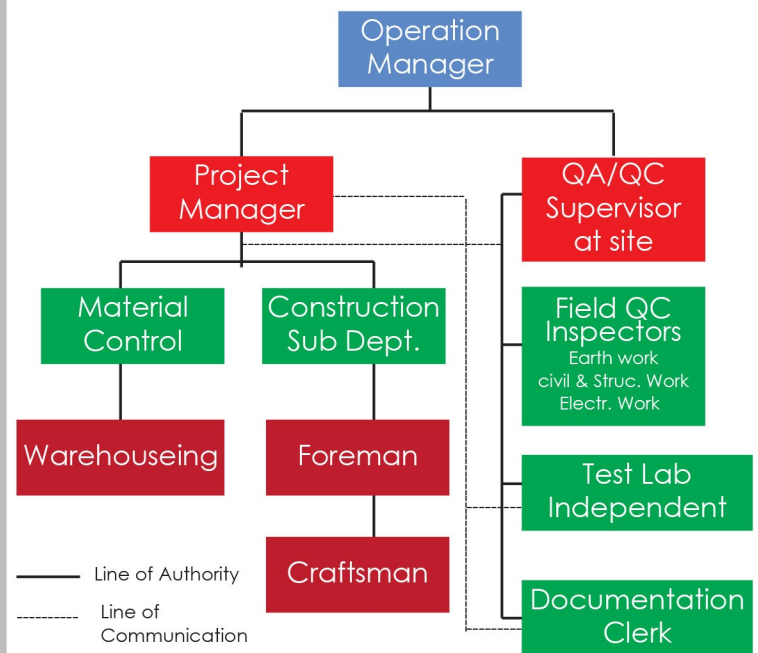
Operation Manager

Project Manager

QA/QC Supervisor at site

Material Control

Construction Sub Dept.

Field QC Inspectors
Earth work
civil & Struc. Work
Electr. Work

Warehouseing

Foreman

Test Lab Independent

Craftsman

Documentation Clerk

Line of Authority

Line of Communication